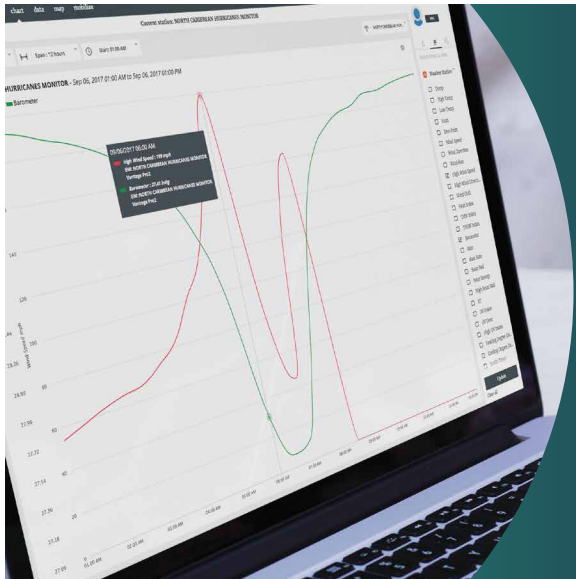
chart data map mobilize

Current station: NORTH CARIBBEAN HURRICANES MONITOR

Span: 12 hours

Start: 01:00 AM

HURRICANES MONITOR - Sep 06, 2017 01:00 AM to Sep 06, 2017 01:00 PM

Barometer

09/06/2017 06:00 AM

High Wind Speed : 155 mph
EW: NORTH CARIBBEAN HURRICANES MONITOR
Vantage Pro2

Barometer : 27.81 inHg
EW: NORTH CARIBBEAN HURRICANES MONITOR
Vantage Pro2

Weather Station

Temp
High Temp
Low Temp
Hum
Dew Point
Wind Speed
Wind Direction
Wind Run
High Wind Speed
High Wind Direction
Wind Chill
Heat Index
THW Index
THSW Index
Barometer
Rain
Rain Rate
Solar Rad
Solar Energy
High Solar Rad
ET
UV Index
UV Dose
High UV Index
Heating Degree Da
Cooling Degree Da

Update
Clear all

Wind Speed mph

140
120
40
20
0

28.26
28.08
27.90
27.72
27.54
27.36
27.18
27.00

01:00 AM
02:00 AM
03:00 AM
04:00 AM
05:00 AM
06:00 AM
07:00 AM
08:00 AM